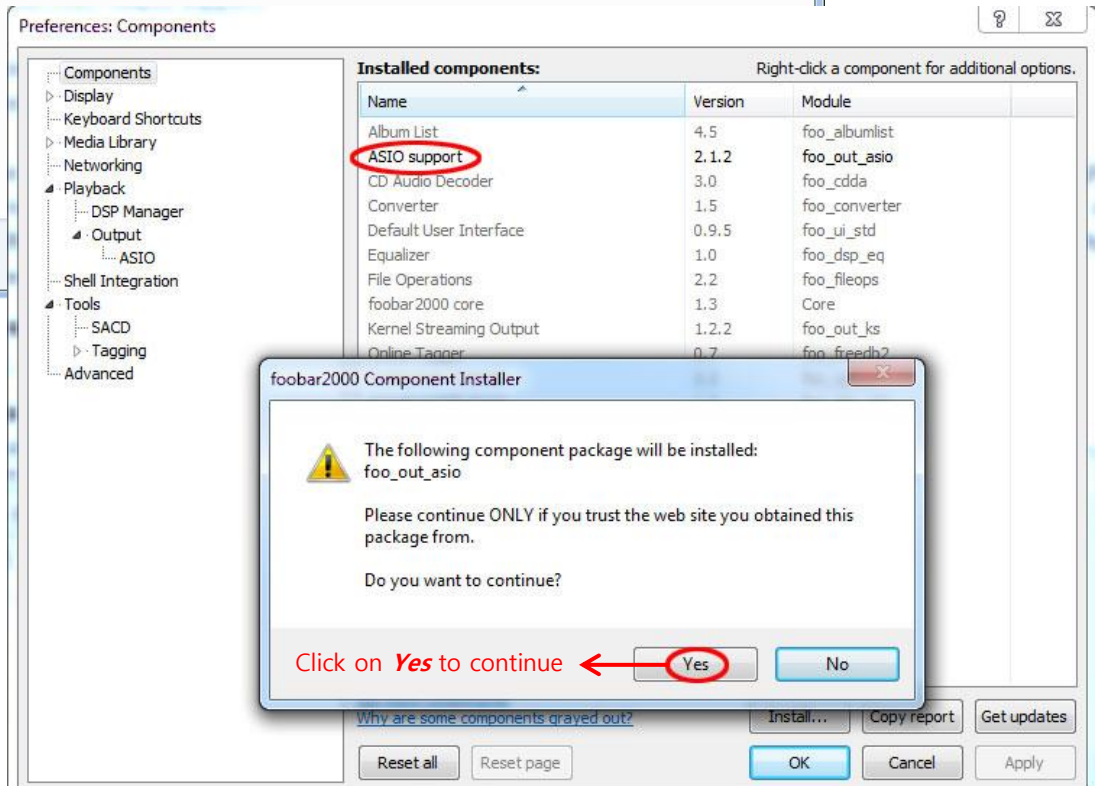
Preferences: Components

?

Components
Display
Keyboard Shortcuts
Media Library
Networking
Playback
DSP Manager
Output
ASIO
Shell Integration
Tools
SACD
Tagging
Advanced

Installed components:

Right-click a component for additional options.

| Name | Version | Module |
|---|---|---|
| Album List | 4.5 | foo_albumlist |
| ASIO support | 2.1.2 | foo_out_asio |
| CD Audio Decoder | 3.0 | foo_cdda |
| Converter | 1.5 | foo_converter |
| Default User Interface | 0.9.5 | foo_ui_std |
| Equalizer | 1.0 | foo_dsp_eq |
| File Operations | 2.2 | foo_fileops |
| foobar2000 core | 1.3 | Core |
| Kernel Streaming Output | 1.2.2 | foo_out_ks |
| Online Tagger | 0.7 | foo_freedb2 |

foobar2000 Component Installer

The following component package will be installed:
foo_out_asio

Please continue ONLY if you trust the web site you obtained this package from.

Do you want to continue?

Click on Yes to continue

Yes

No

Why are some components grayed out?

Install...

Copy report

Get updates

Reset all

Reset page

OK

Cancel

Apply